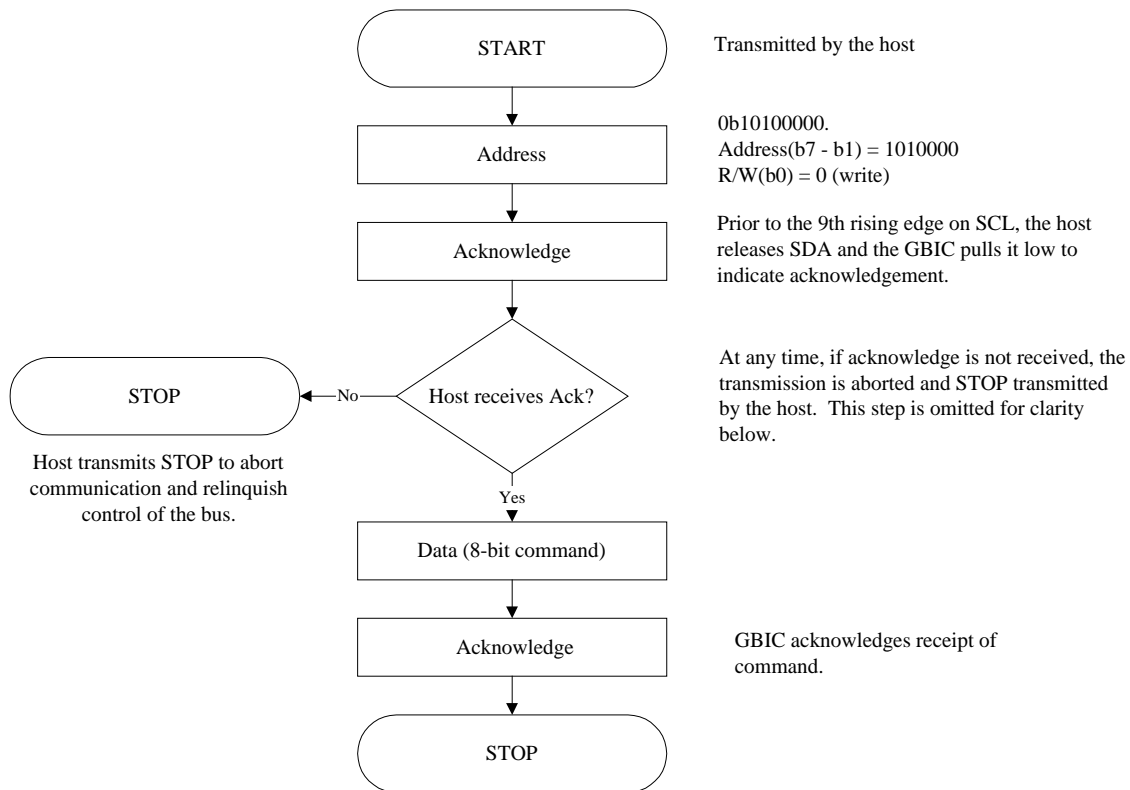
START

Transmitted by the host

Address

0b10100000.
Address(b7 - b1) = 1010000
R/W(b0) = 0 (write)

Acknowledge

Prior to the 9th rising edge on SCL, the host releases SDA and the GBIC pulls it low to indicate acknowledgement.

STOP

No

Host receives Ack?

At any time, if acknowledge is not received, the transmission is aborted and STOP transmitted by the host. This step is omitted for clarity below.

Host transmits STOP to abort communication and relinquish control of the bus.

Yes

Data (8-bit command)

Acknowledge

GBIC acknowledges receipt of command.

STOP